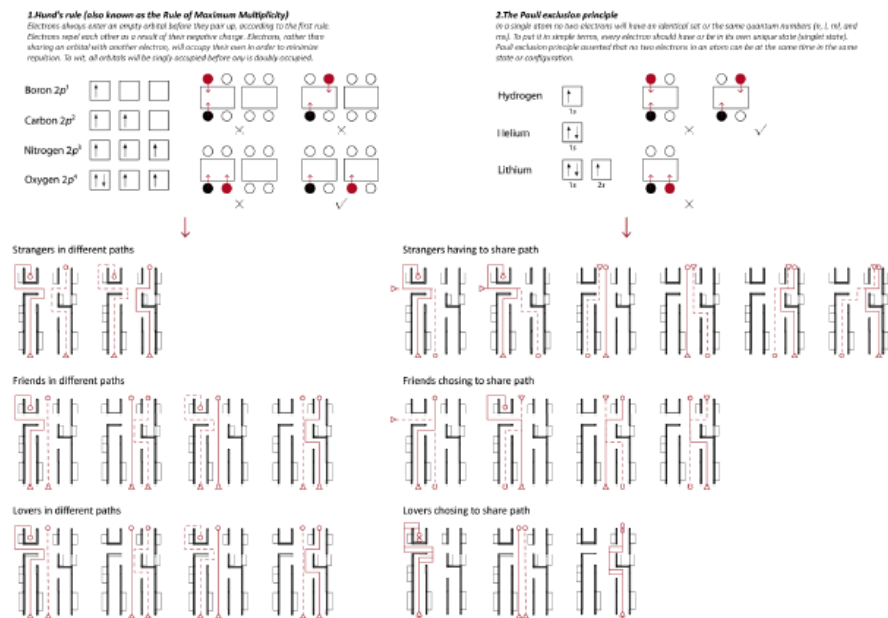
1.Hund's rule (also known as the Rule of Maximum Multiplicity)

Electrons always enter an empty orbital before they pair up, according to the first rule. Electrons repel each other as a result of their negative charge. Electrons, rather than sharing an orbital with another electron, will occupy their own in order to minimize repulsion. To wit, all orbitals will be singly occupied before any is doubly occupied.

Boron $2p^1$

Carbon $2p^2$

Nitrogen $2p^3$

Oxygen $2p^4$

2.The Pauli exclusion principle

In a single atom no two electrons will have an identical set or the same quantum numbers (n, l, ml, and ms). To put it in simple terms, every electron should have or be in its own unique state (singlet state). Pauli exclusion principle asserted that no two electrons in an atom can be at the same time in the same state or configuration.

Hydrogen

1s

Helium

1s

Lithium

1s 2s

Strangers in different paths

Strangers having to share path

Friends in different paths

Friends chosing to share path

Lovers in different paths

Lovers chosing to share path